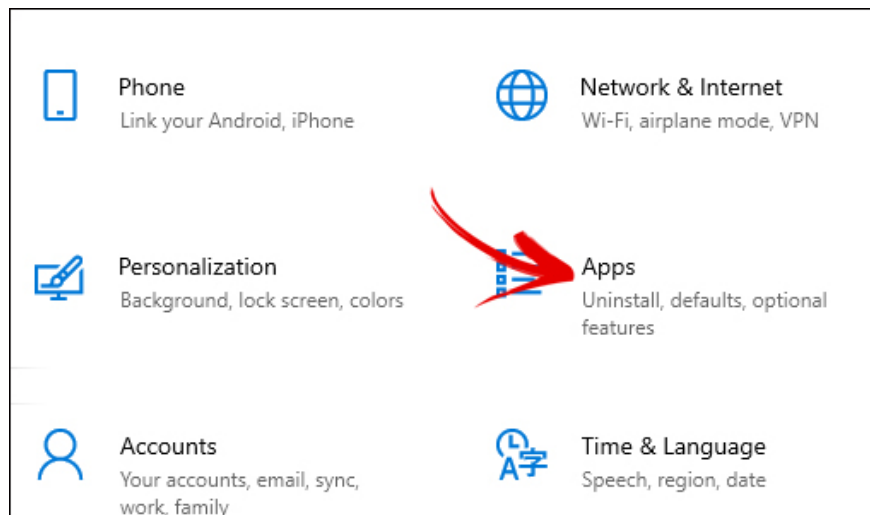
Phone
Link your Android, iPhone

Network & Internet
Wi-Fi, airplane mode, VPN

Personalization
Background, lock screen, colors

Apps
Uninstall, defaults, optional features

Accounts
Your accounts, email, sync, work, family

Time & Language
Speech, region, date